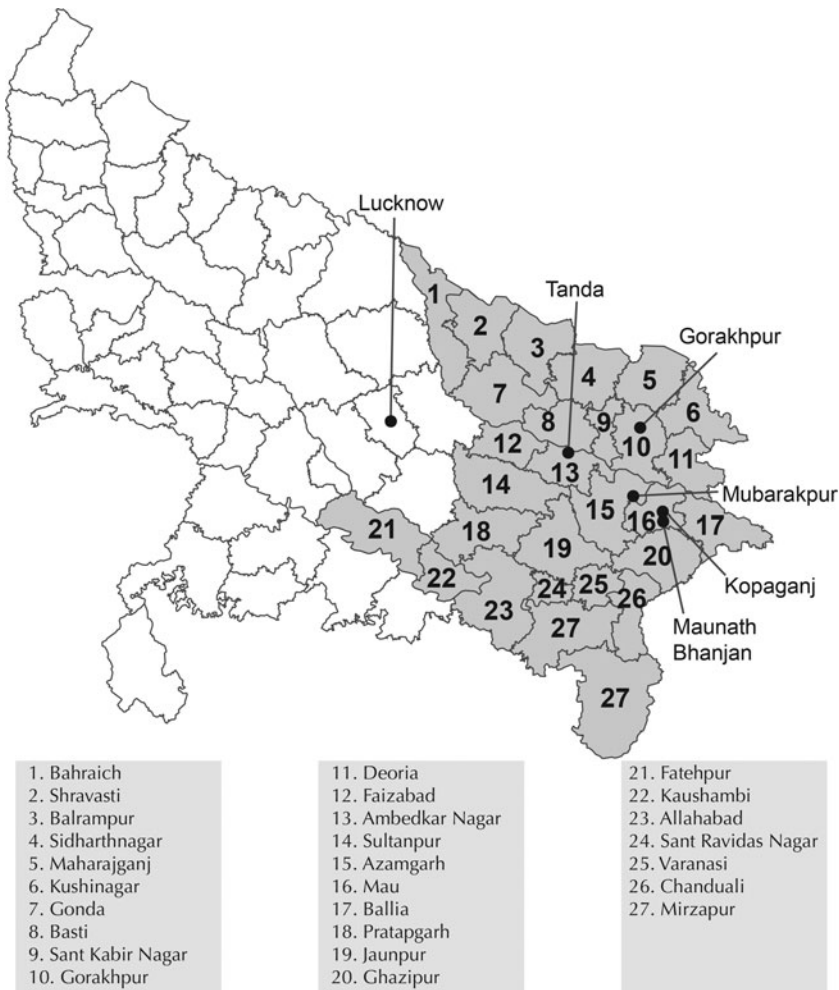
Lucknow
Tanda
Gorakhpur
Mubarakpur
Kopaganj
Maunath Bhanjan

1
2
3
4
5
6
7
8
9
10
11
12
13
14
15
16
17
18
19
20
21
22
23
24
25
26
27
27

1. Bahraich
2. Shravasti
3. Balrampur
4. Sidharthnagar
5. Maharajganj
6. Kushinagar
7. Gonda
8. Basti
9. Sant Kabir Nagar
10. Gorakhpur

11. Deoria
12. Faizabad
13. Ambedkar Nagar
14. Sultanpur
15. Azamgarh
16. Mau
17. Ballia
18. Pratapgarh
19. Jaunpur
20. Ghazipur

21. Fatehpur
22. Kaushambi
23. Allahabad
24. Sant Ravidas Nagar
25. Varanasi
26. Chanduali
27. Mirzapur